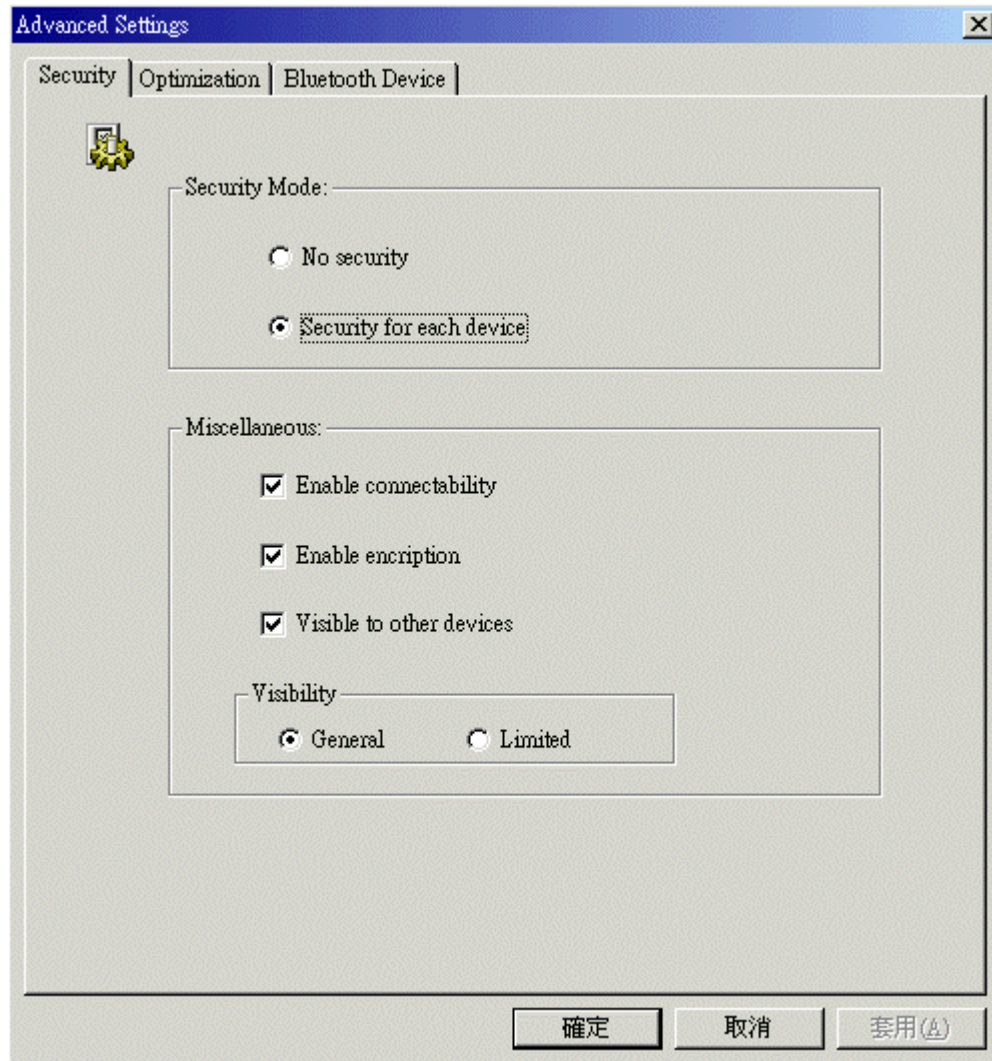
Advanced Settings

Security | Optimization | Bluetooth Device

Security Mode:

No security

Security for each device

Miscellaneous:

Enable connectability

Enable encription

Visible to other devices

Visibility

General

Limited

確定 取消 套用(A)